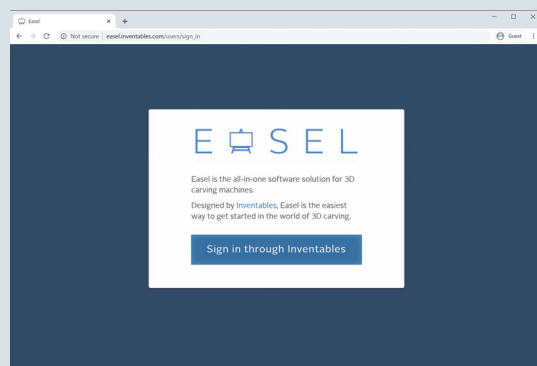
Easel

Not secure | easel.inventables.com/users/sign_in

Guest

E SEL

Easel is the all-in-one software solution for 3D carving machines.

Designed by Inventables, Easel is the easiest way to get started in the world of 3D carving.

Sign in through Inventables